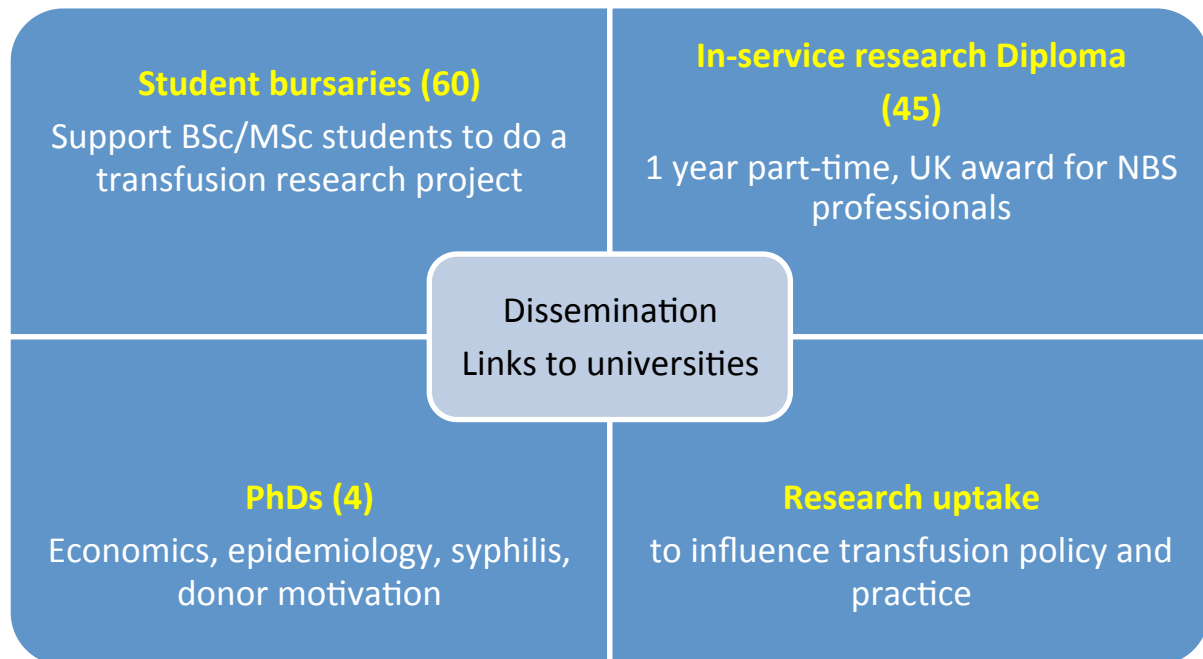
Student bursaries (60)

Support BSc/MSc students to do a transfusion research project

In-service research Diploma (45)

1 year part-time, UK award for NBS professionals

Dissemination

Links to universities

PhDs (4)

Economics, epidemiology, syphilis, donor motivation

Research uptake

to influence transfusion policy and practice